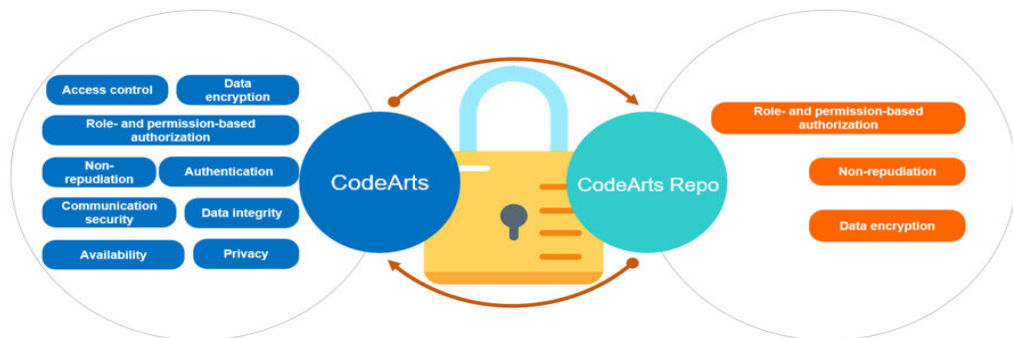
Access control

Data encryption

Role- and permission-based authorization

Non-repudiation

Authentication

Communication security

Data integrity

Availability

Privacy

CodeArts

CodeArts Repo

Role- and permission-based authorization

Non-repudiation

Data encryption